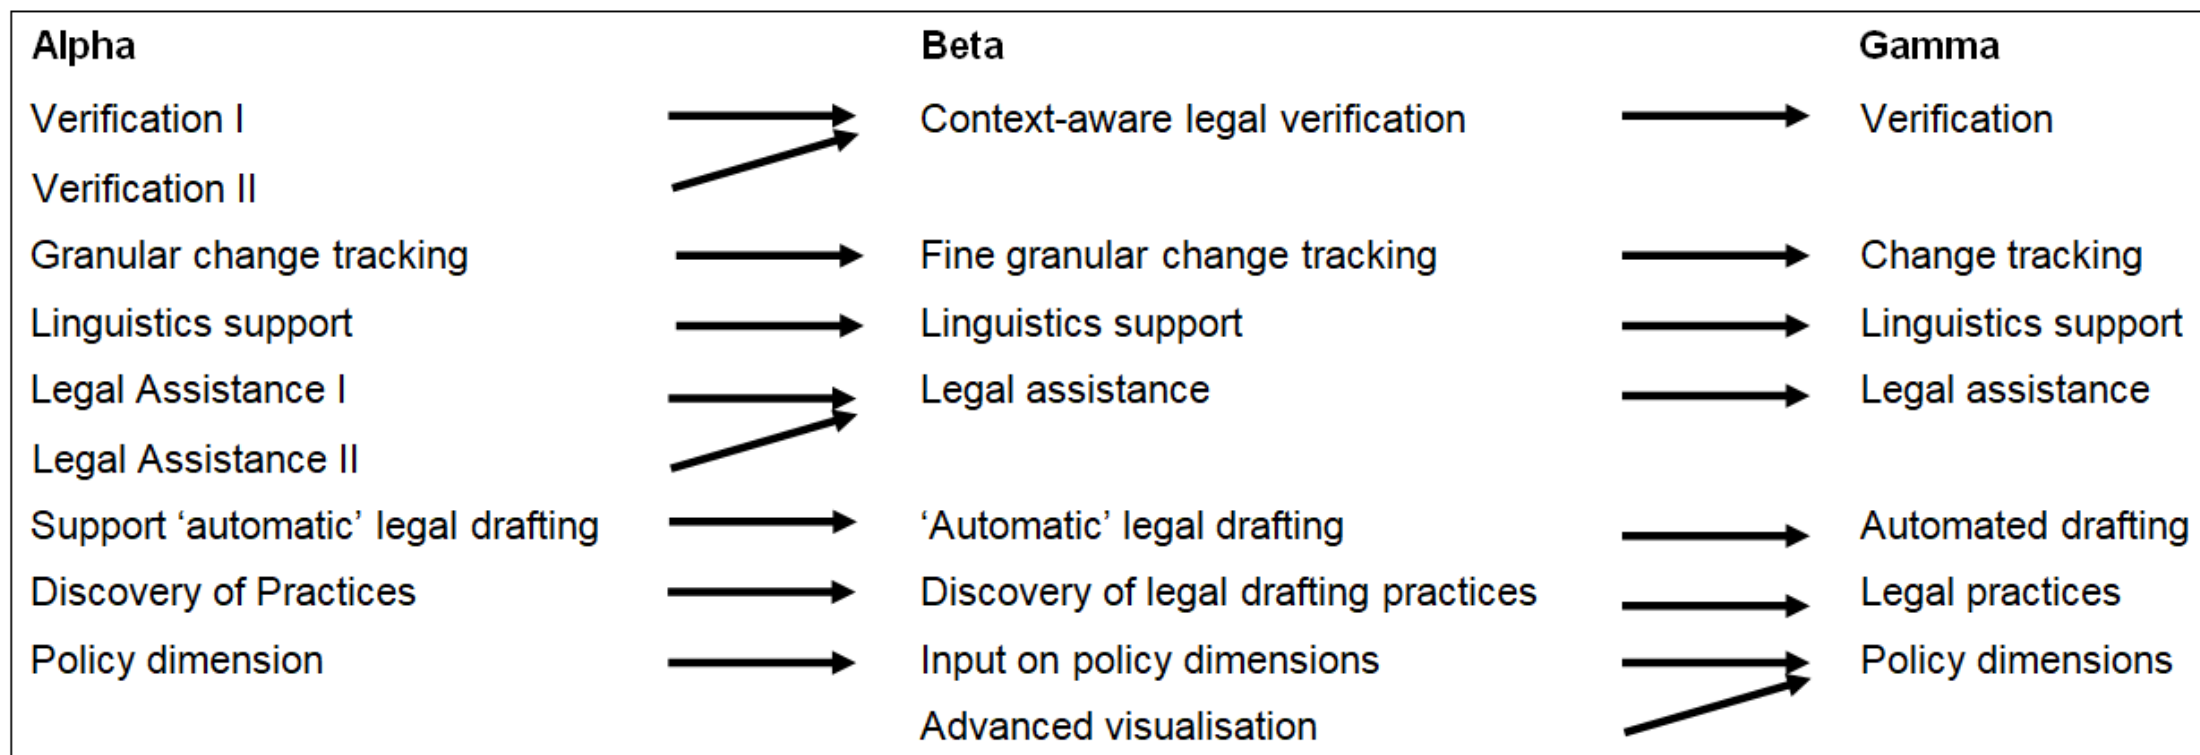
Alpha

Verification I

Verification II

Granular change tracking

Linguistics support

Legal Assistance I

Legal Assistance II

Support ‘automatic’ legal drafting

Discovery of Practices

Policy dimension

Beta

Context-aware legal verification

Fine granular change tracking

Linguistics support

Legal assistance

‘Automatic’ legal drafting

Discovery of legal drafting practices

Input on policy dimensions

Advanced visualisation

Gamma

Verification

Change tracking

Linguistics support

Legal assistance

Automated drafting

Legal practices

Policy dimensions